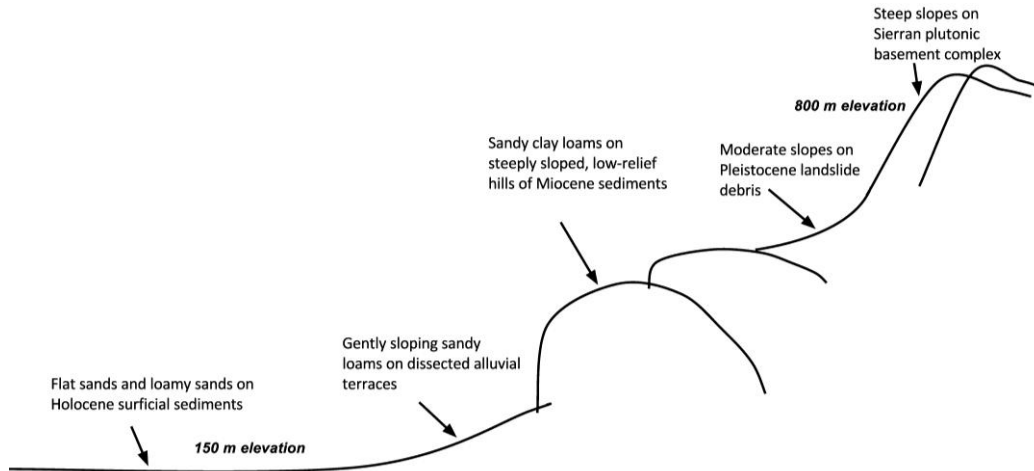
Steep slopes on Sierran plutonic basement complex

800 m elevation

Sandy clay loams on steeply sloped, low-relief hills of Miocene sediments

Moderate slopes on Pleistocene landslide debris

Gently sloping sandy loams on dissected alluvial terraces

Flat sands and loamy sands on Holocene surficial sediments

150 m elevation